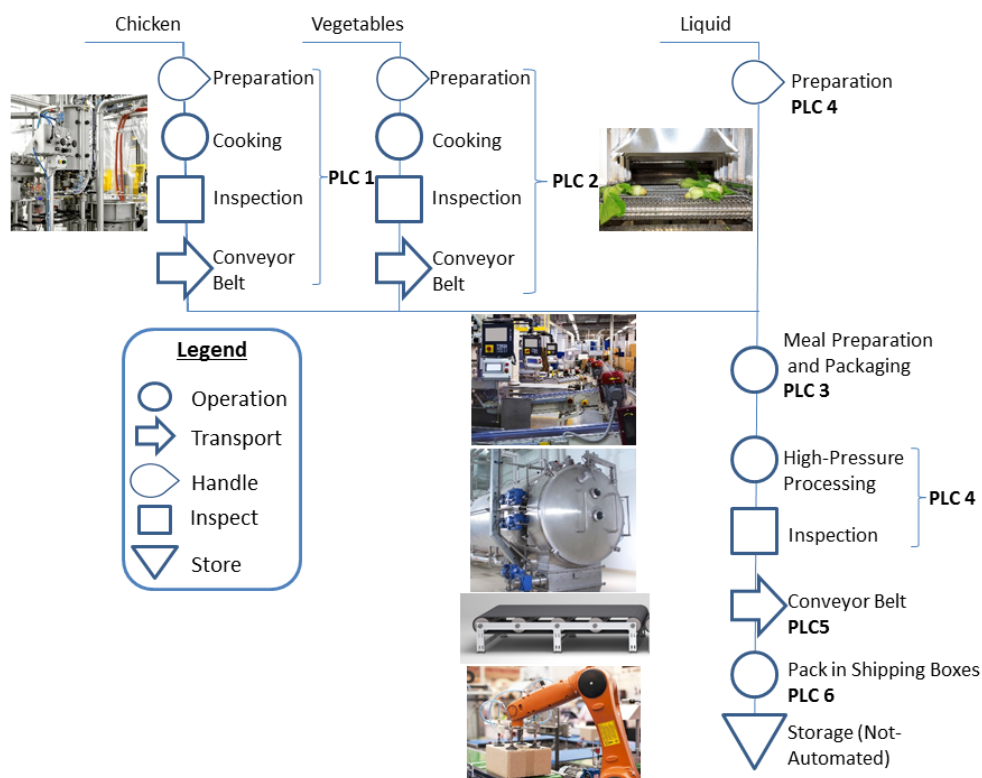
Chicken

Preparation

Cooking

Inspection

Conveyor Belt

PLC 1

Vegetables

Preparation

Cooking

Inspection

Conveyor Belt

PLC 2

Liquid

Preparation
PLC 4

Legend

Operation

Transport

Handle

Inspect

Store

Meal Preparation and Packaging
PLC 3

High-Pressure Processing

Inspection

PLC 4

Conveyor Belt
PLC5

Pack in Shipping Boxes
PLC 6

Storage (Not-Automated)